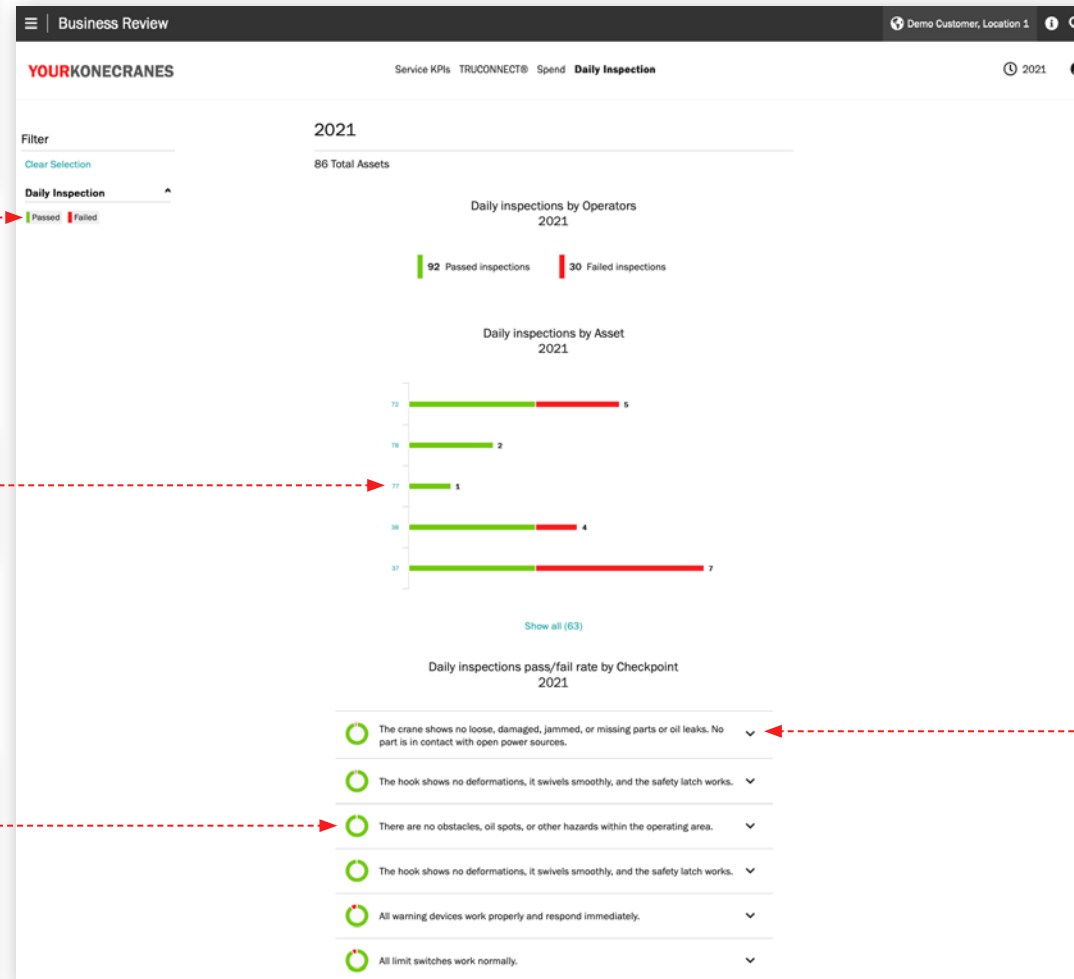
Business Review

Demo Customer, Location 1

YOURKONECRANES

Service KPIs TRUCONNECT® Spend Daily Inspection

2021

Filter

Clear Selection

Daily Inspection

Passed Failed

2021

86 Total Assets

Daily inspections by Operators
2021

92 Passed inspections 30 Failed inspections

Daily inspections by Asset
2021

72 5

78 2

77 1

36 4

37 7

Show all (63)

Daily inspections pass/fail rate by Checkpoint
2021

The crane shows no loose, damaged, jammed, or missing parts or oil leaks. No part is in contact with open power sources.

The hook shows no deformations, it swivels smoothly, and the safety latch works.

There are no obstacles, oil spots, or other hazards within the operating area.

The hook shows no deformations, it swivels smoothly, and the safety latch works.

All warning devices work properly and respond immediately.

All limit switches work normally.